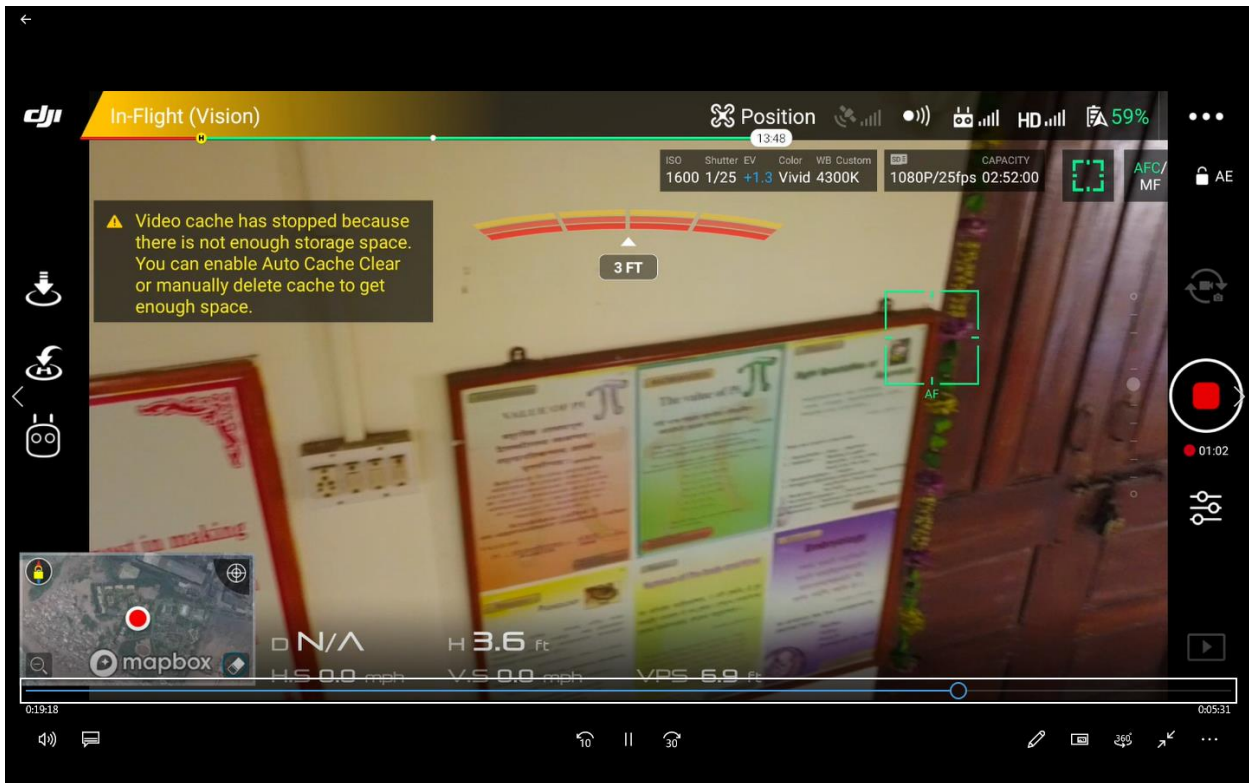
In-Flight (Vision)

Position

HD

59%

13:48

ISO 1600

Shutter 1/25

EV +1.3

Color Vivid

WB Custom 4300K

SD

1080P/25fps

CAPACITY 02:52:00

AFC/MF

AE

Video cache has stopped because there is not enough storage space. You can enable Auto Cache Clear or manually delete cache to get enough space.

3 FT

AF

01:02

The value of π

mapbox

D N/A

H 3.6 ft

H.S 0.0 mph

V.S 0.0 mph

VPS 6.9 ft

0:19:18

0:05:31

10

30

360